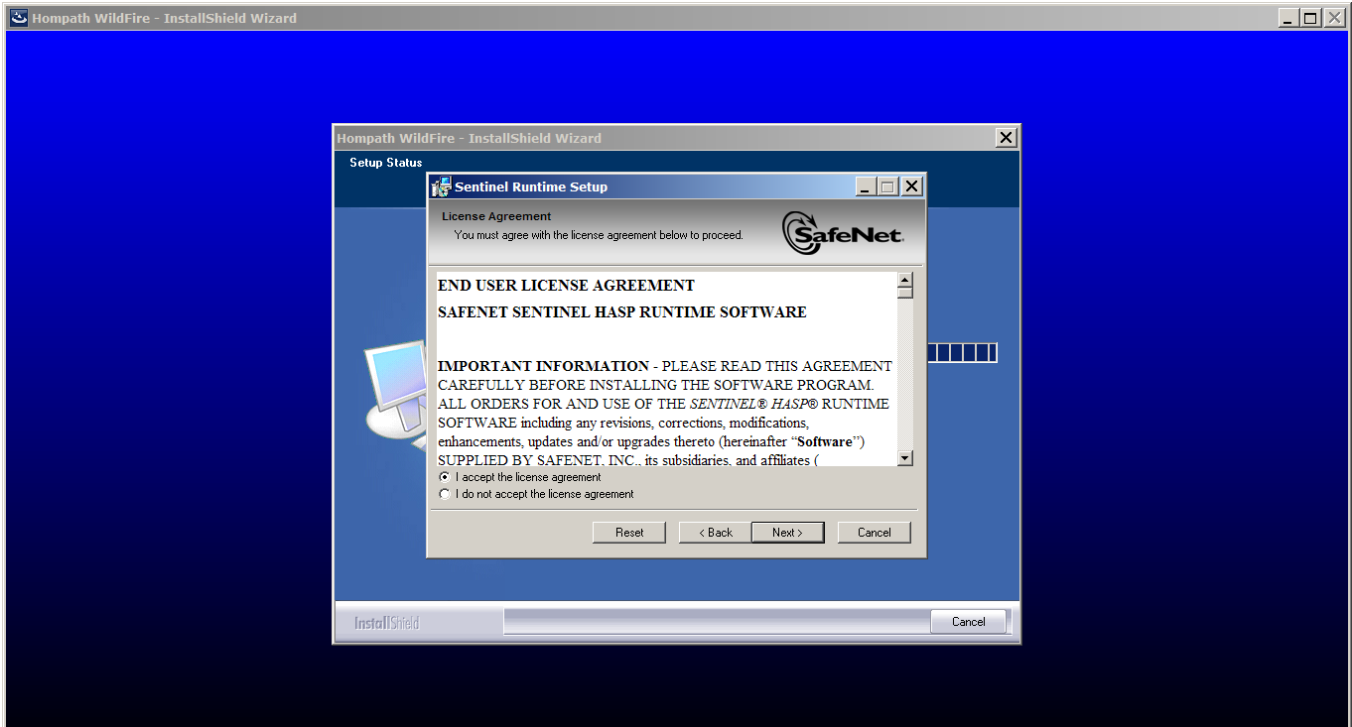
Hompath WildFire - InstallShield Wizard

Hompath WildFire - InstallShield Wizard

Setup Status

Sentinel Runtime Setup

License Agreement

You must agree with the license agreement below to proceed.

SafeNet

END USER LICENSE AGREEMENT

SAFENET SENTINEL HASP RUNTIME SOFTWARE

IMPORTANT INFORMATION - PLEASE READ THIS AGREEMENT CAREFULLY BEFORE INSTALLING THE SOFTWARE PROGRAM. ALL ORDERS FOR AND USE OF THE *SENTINEL® HASP®* RUNTIME SOFTWARE including any revisions, corrections, modifications, enhancements, updates and/or upgrades thereto (hereinafter "**Software**") SUPPLIED BY SAFENET, INC., its subsidiaries, and affiliates (

I accept the license agreement

I do not accept the license agreement

Reset

< Back

Next >

Cancel

InstallShield

Cancel